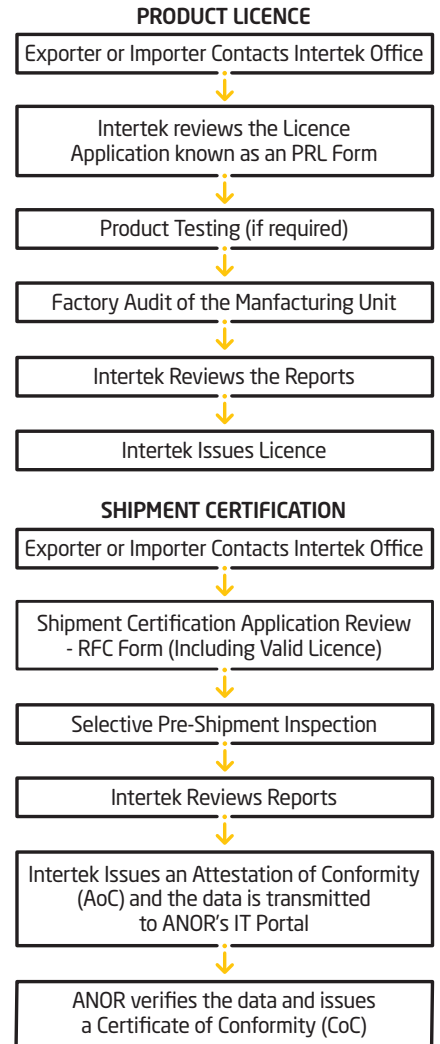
PRODUCT LICENCE

Exporter or Importer Contacts Intertek Office

Intertek reviews the Licence Application known as an PRL Form

Product Testing (if required)

Factory Audit of the Manfacturing Unit

Intertek Reviews the Reports

Intertek Issues Licence

SHIPMENT CERTIFICATION

Exporter or Importer Contacts Intertek Office

Shipment Certification Application Review - RFC Form (Including Valid Licence)

Selective Pre-Shipment Inspection

Intertek Reviews Reports

Intertek Issues an Attestation of Conformity (AoC) and the data is transmitted to ANOR's IT Portal

ANOR verifies the data and issues a Certificate of Conformity (CoC)